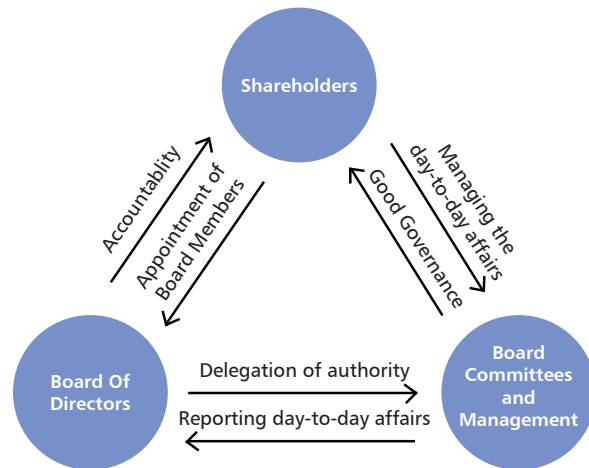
Shareholders

Accountability

Appointment of Board Members

Managing the day-to-day affairs

Good Governance

Board Of Directors

Delegation of authority

Reporting day-to-day affairs

Board Committees and Management